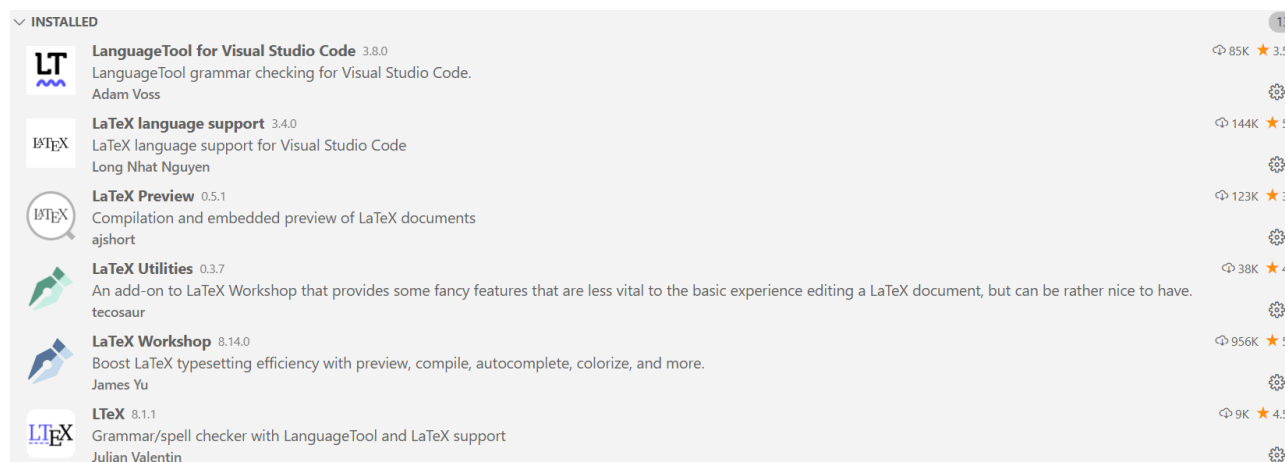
INSTALLED 1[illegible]

LT

LanguageTool for Visual Studio Code 3.8.0
LanguageTool grammar checking for Visual Studio Code.
Adam Voss
85K ★ 3.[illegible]

LaTeX

LaTeX language support 3.4.0
LaTeX language support for Visual Studio Code
Long Nhat Nguyen
144K ★ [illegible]

LaTeX

LaTeX Preview 0.5.1
Compilation and embedded preview of LaTeX documents
ajshort
123K ★ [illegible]

LaTeX Utilities 0.3.7
An add-on to LaTeX Workshop that provides some fancy features that are less vital to the basic experience editing a LaTeX document, but can be rather nice to have.
tecosaur
38K ★ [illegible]

LaTeX Workshop 8.14.0
Boost LaTeX typesetting efficiency with preview, compile, autocomplete, colorize, and more.
James Yu
956K ★ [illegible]

LTEX

LTeX 8.1.1
Grammar/spell checker with LanguageTool and LaTeX support
Julian Valentin
9K ★ 4.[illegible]